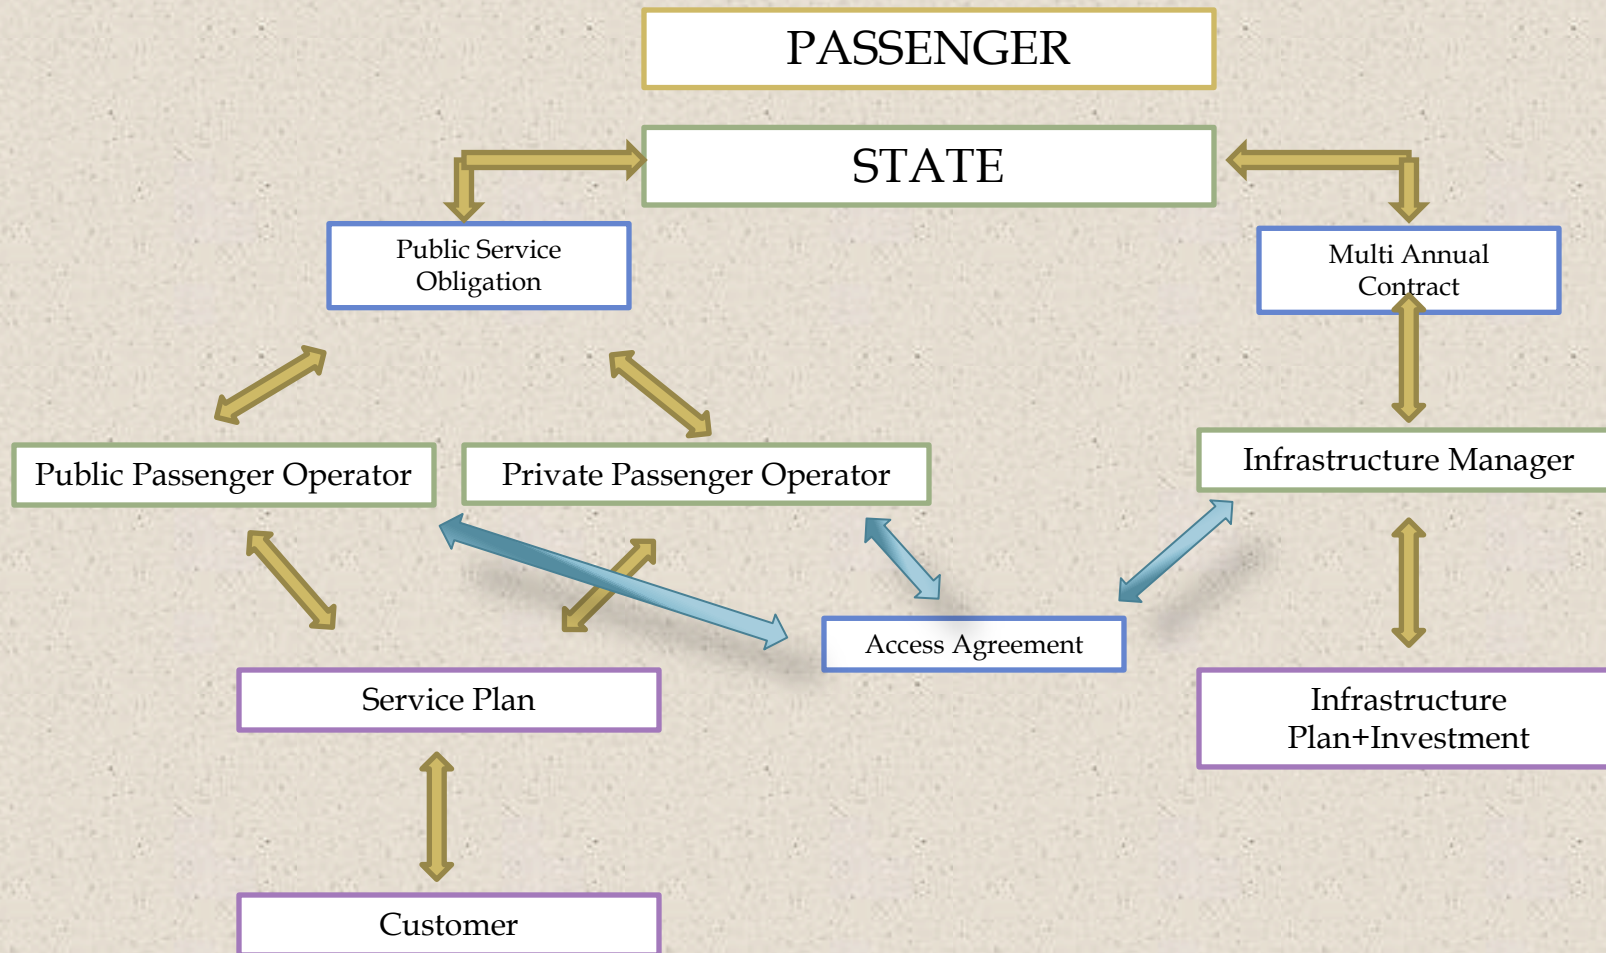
PASSENGER

STATE

Public Service Obligation

Multi Annual Contract

Public Passenger Operator

Private Passenger Operator

Infrastructure Manager

Access Agreement

Service Plan

Infrastructure Plan+Investment

Customer